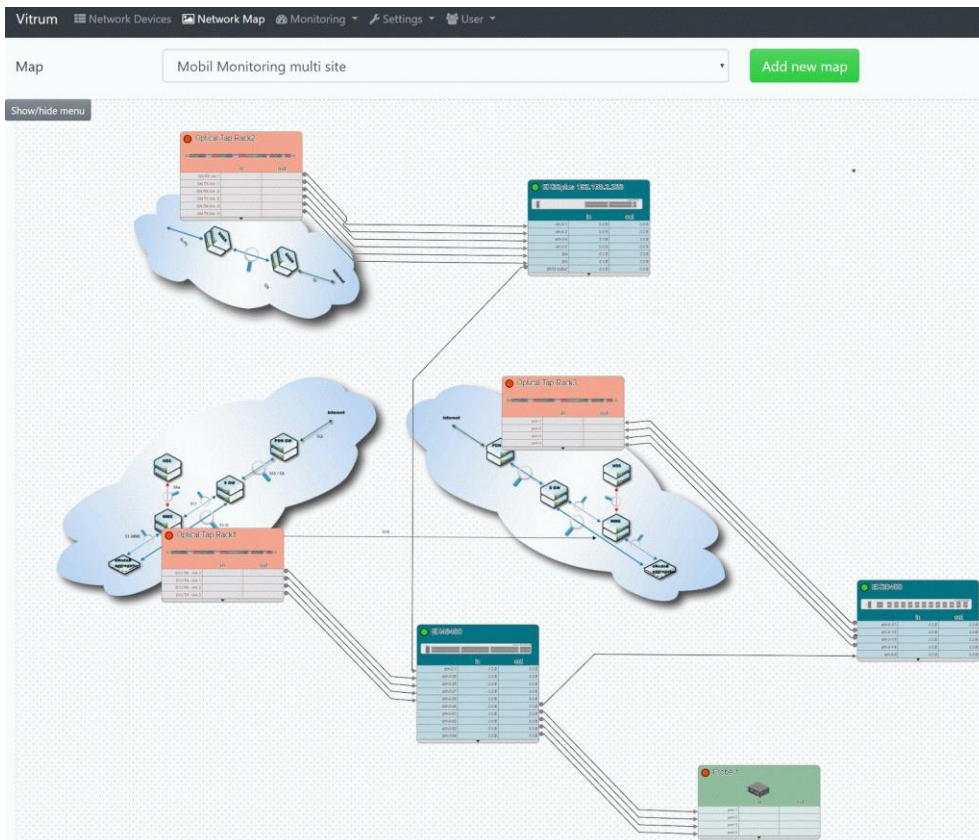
Vitrum Network Devices Network Map Monitoring Settings User

Map Mobil Monitoring multi site Add new map

Show/hide menu

Optical Tap Rack2

In Out

Optical Tap Rack3

In Out

Optical Tap Rack1

In Out

In Out

In Out

In Out

Probe 1

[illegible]